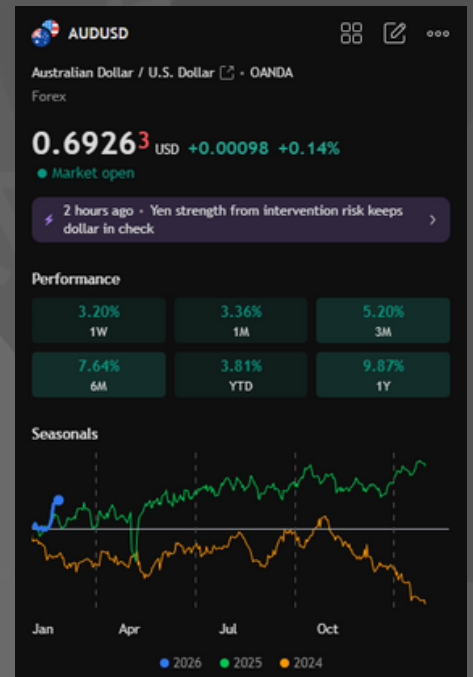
AUDUSD

Australian Dollar / U.S. Dollar • OANDA
Forex

0.69263 USD +0.00098 +0.14%
Market open

2 hours ago • Yen strength from intervention risk keeps dollar in check

Performance

| 3.20% 1W | 3.36% 1M | 5.20% 3M |
|---|---|---|
| 7.64% 6M | 3.81% YTD | 9.87% 1Y |

Seasonals

Jan Apr Jul Oct

2026 2025 2024